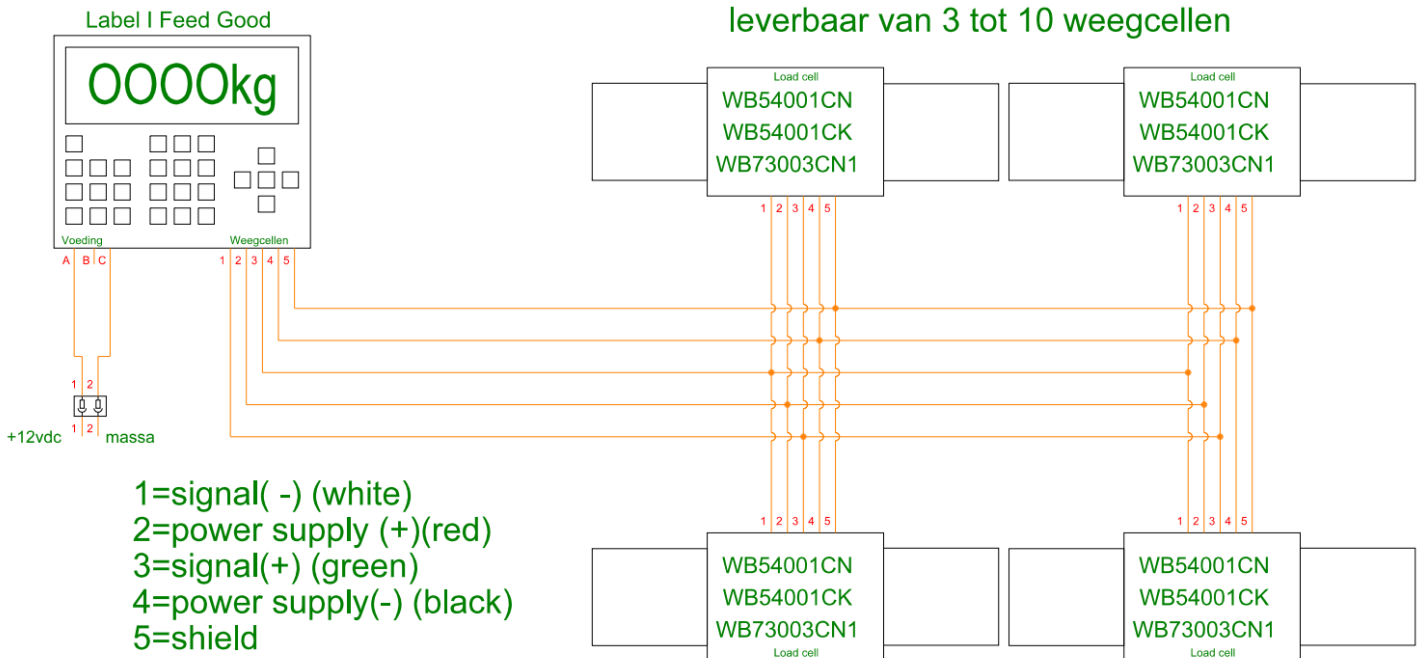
Label I Feed Good

OOOOkg

Voeding

Weegcellen

A B C

1 2 3 4 5

1 2

1 2

+12vdc

massa

1=signal( -) (white)
2=power supply (+)(red)
3=signal(+) (green)
4=power supply(-) (black)
5=shield

leverbaar van 3 tot 10 weegcellen

Load cell
WB54001CN
WB54001CK
WB73003CN1
1 2 3 4 5

Load cell
WB54001CN
WB54001CK
WB73003CN1
1 2 3 4 5

1 2 3 4 5
WB54001CN
WB54001CK
WB73003CN1
Load cell

1 2 3 4 5
WB54001CN
WB54001CK
WB73003CN1
Load cell